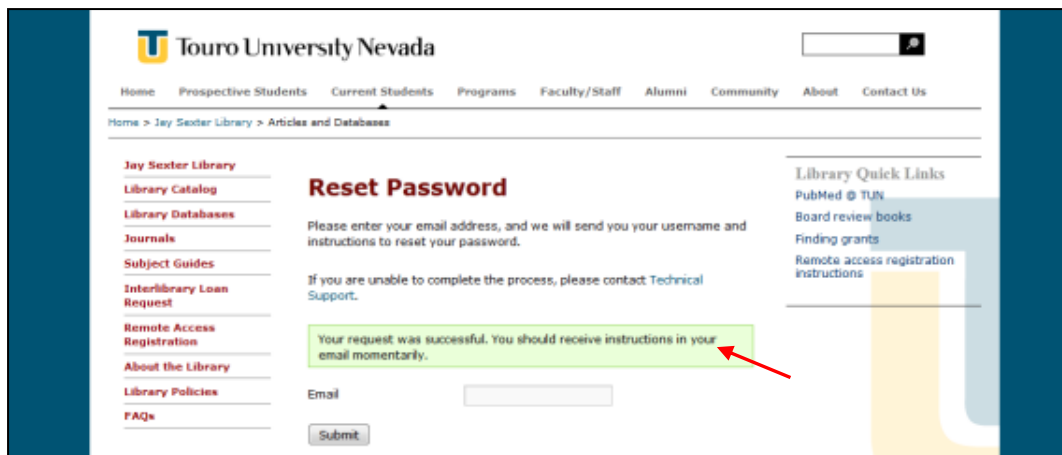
Touro University Nevada

Home Prospective Students Current Students Programs Faculty/Staff Alumni Community About Contact Us

Home > Jay Sexter Library > Articles and Databases

Jay Sexter Library
Library Catalog
Library Databases
Journals
Subject Guides
Interlibrary Loan Request
Remote Access Registration
About the Library
Library Policies
FAQs

Reset Password

Please enter your email address, and we will send you your username and instructions to reset your password.

If you are unable to complete the process, please contact Technical Support.

Your request was successful. You should receive instructions in your email momentarily.

Email

Submit

Library Quick Links
PubMed @ TUN
Board review books
Finding grants
Remote access registration instructions